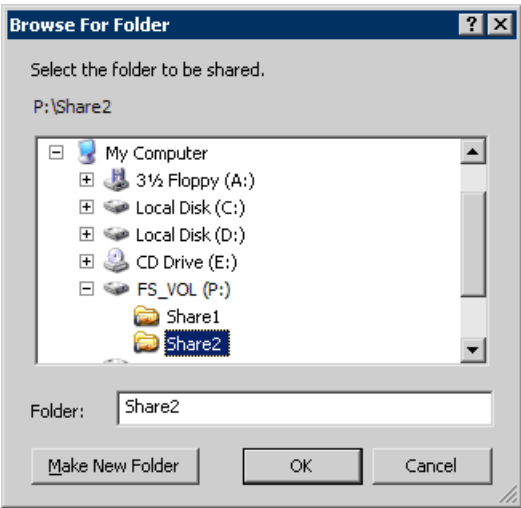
Browse For Folder

?

Select the folder to be shared.

P:\Share2

My Computer

3½ Floppy (A:)

Local Disk (C:)

Local Disk (D:)

CD Drive (E:)

FS_VOL (P:)

Share1

Share2

Folder: Share2

Make New Folder

OK

Cancel